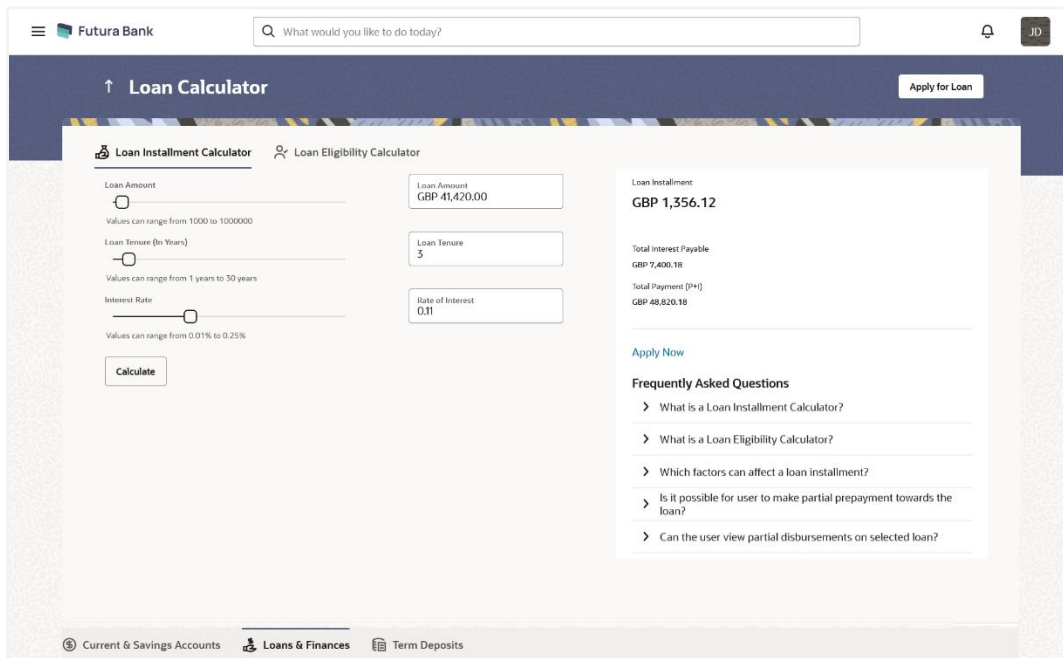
Futura Bank

What would you like to do today?

JD

Loan Calculator

Apply for Loan

Loan Installment Calculator

Loan Eligibility Calculator

Loan Amount

Values can range from 1000 to 1000000

Loan Tenure (In Years)

Values can range from 1 years to 30 years

Interest Rate

Values can range from 0.01% to 0.25%

Calculate

Loan Amount
GBP 41,420.00

Loan Tenure
3

Rate of Interest
0.11

Loan Installment
GBP 1,356.12

Total Interest Payable
GBP 7,400.18

Total Payment (P+I)
GBP 48,820.18

Apply Now

Frequently Asked Questions

What is a Loan Installment Calculator?

What is a Loan Eligibility Calculator?

Which factors can affect a loan installment?

Is it possible for user to make partial prepayment towards the loan?

Can the user view partial disbursements on selected loan?

Current & Savings Accounts

Loans & Finances

Term Deposits